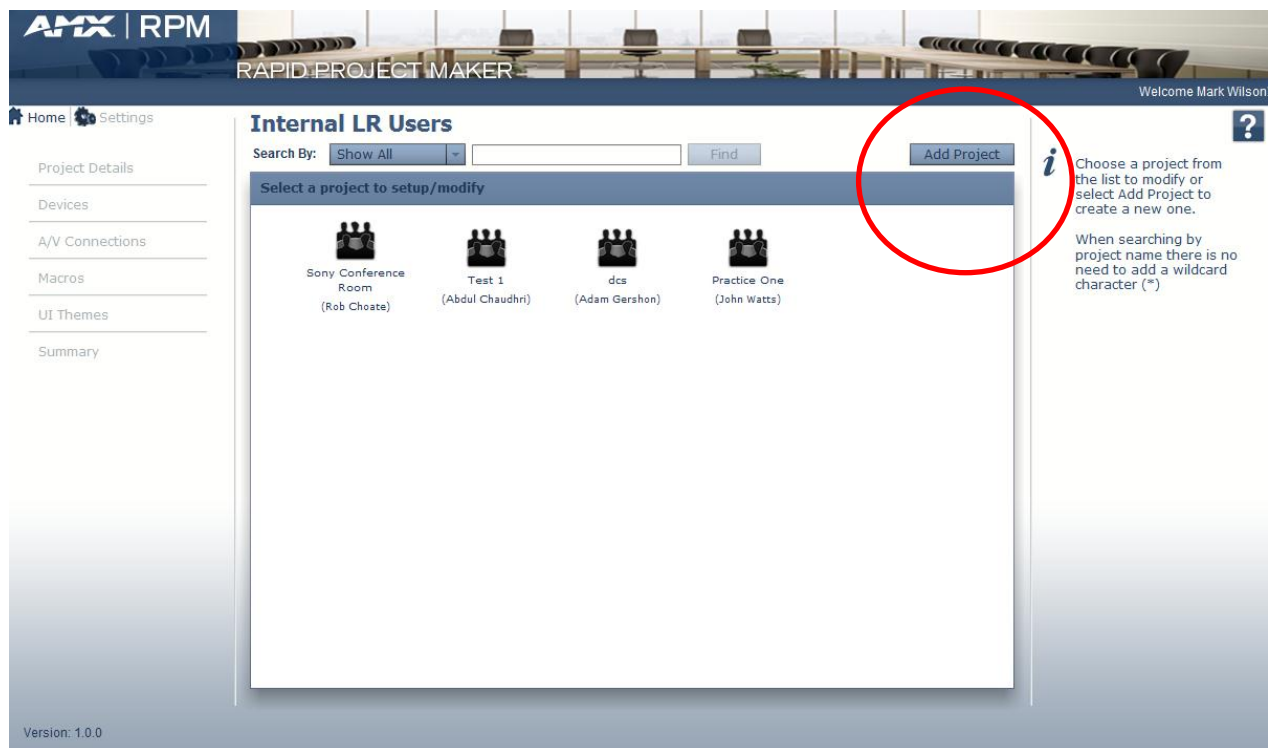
AMX | RPM
RAPID PROJECT MAKER
Welcome Mark Wilson

Home | Settings

Project Details
Devices
A/V Connections
Macros
UI Themes
Summary

Internal LR Users
Search By: Show All
Find
Add Project

Select a project to setup/modify

Sony Conference Room
(Rob Choate)

Test 1
(Abdul Chaudhri)

dcs
(Adam Gershon)

Practice One
(John Watts)

?

i
Choose a project from the list to modify or select Add Project to create a new one.

When searching by project name there is no need to add a wildcard character (*)

Version: 1.0.0